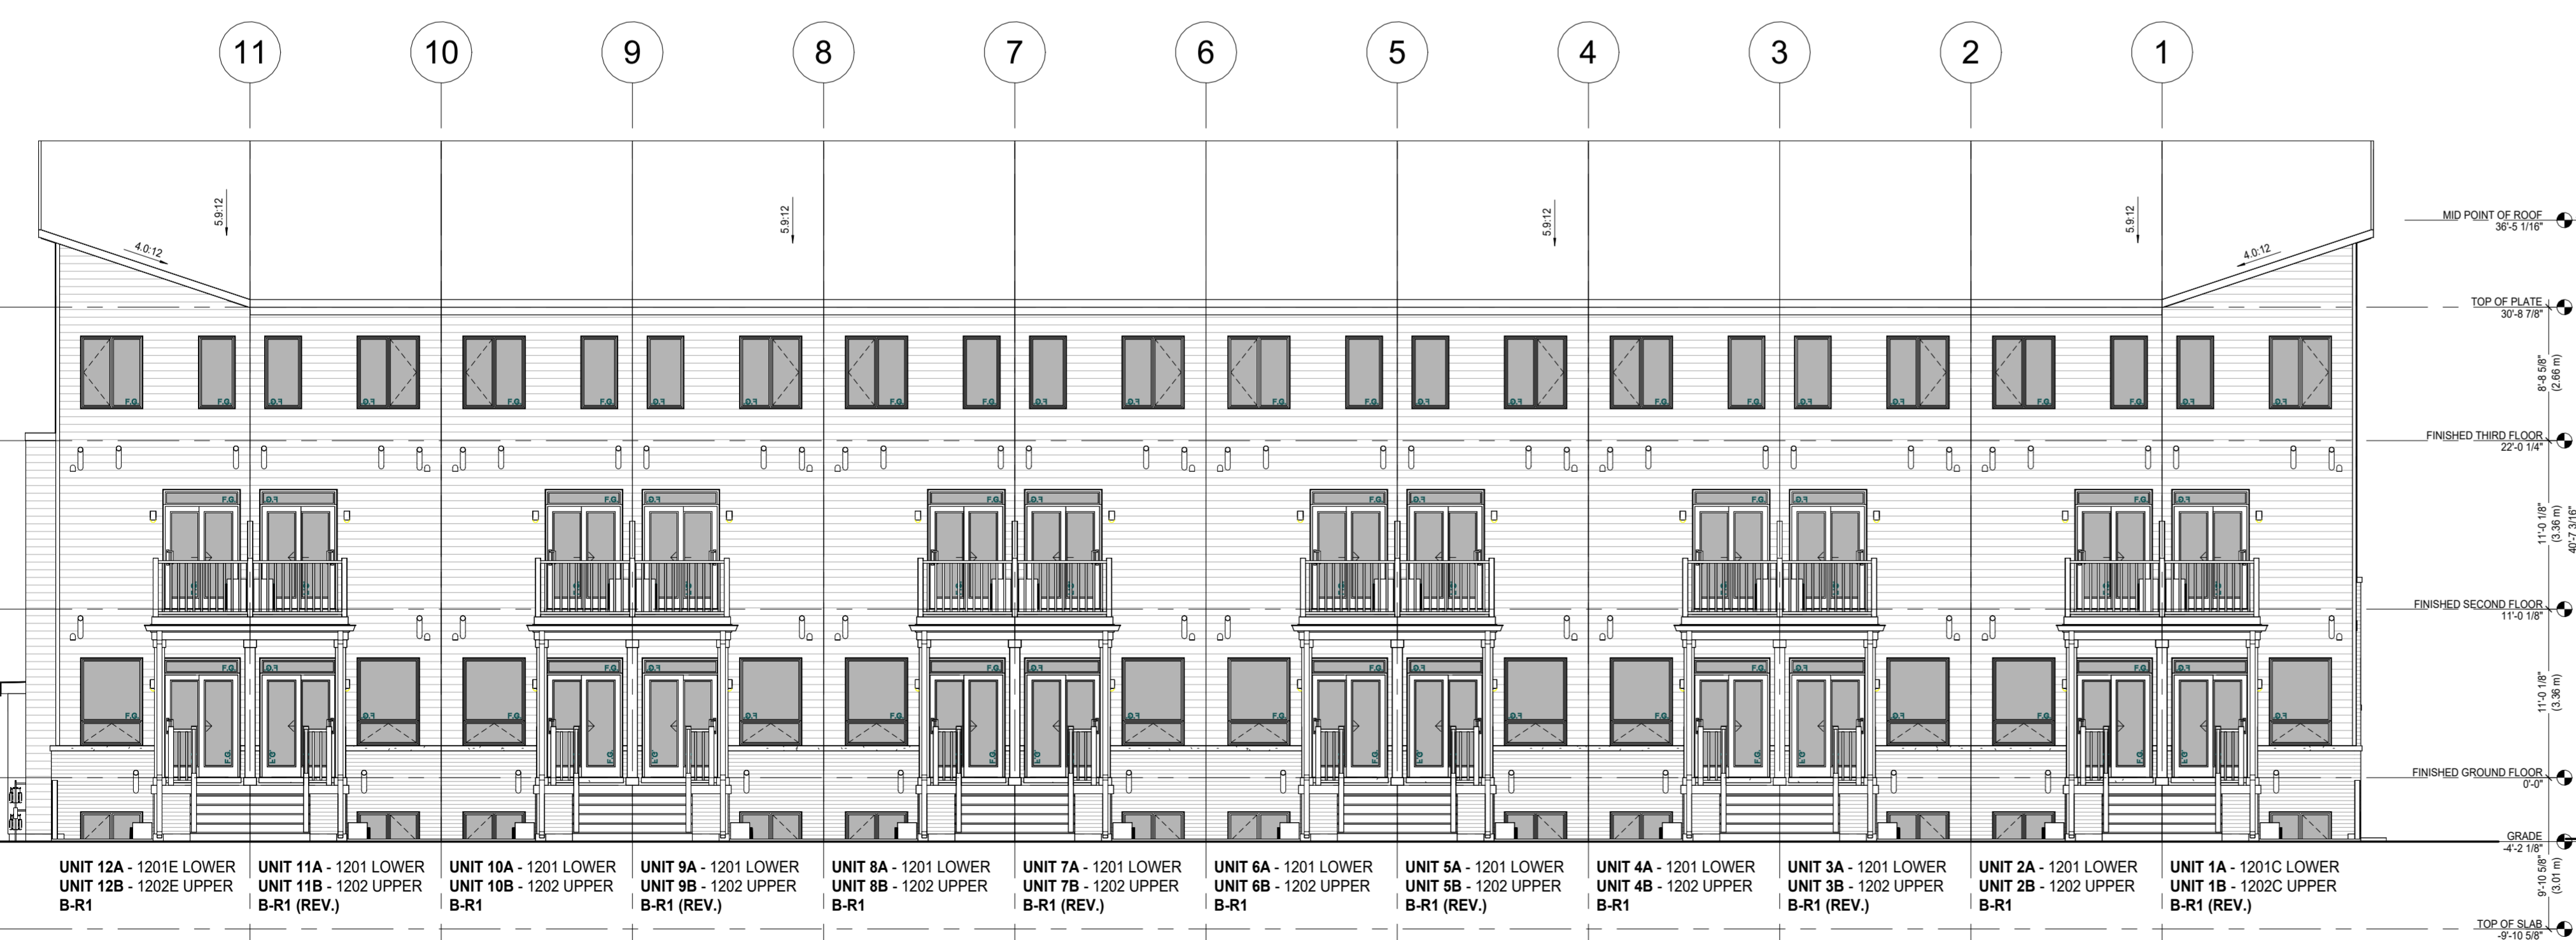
11 10 9 8 7 6 5 4 3 2 1

5.9:12
4.0:12
5.9:12
5.9:12
5.9:12
4.0:12

MID POINT OF ROOF
36'-5 1/16"

TOP OF PLATE
30'-8 7/8"

8'-8 5/8"
(2.66 m)

FINISHED THIRD FLOOR
22'-0 1/4"

11'-0 1/8"
(3.36 m)

40'-7 3/16"

FINISHED SECOND FLOOR
11'-0 1/8"

11'-0 1/8"
(3.36 m)

FINISHED GROUND FLOOR
0'-0"

GRADE
-4'-2 1/8"

9'-10 5/8"
(3.01 m)

TOP OF SLAB
-9'-10 5/8"

F.G.

UNIT 12A - 1201E LOWER
UNIT 12B - 1202E UPPER
B-R1

UNIT 11A - 1201 LOWER
UNIT 11B - 1202 UPPER
B-R1 (REV.)

UNIT 10A - 1201 LOWER
UNIT 10B - 1202 UPPER
B-R1

UNIT 9A - 1201 LOWER
UNIT 9B - 1202 UPPER
B-R1 (REV.)

UNIT 8A - 1201 LOWER
UNIT 8B - 1202 UPPER
B-R1

UNIT 7A - 1201 LOWER
UNIT 7B - 1202 UPPER
B-R1 (REV.)

UNIT 6A - 1201 LOWER
UNIT 6B - 1202 UPPER
B-R1

UNIT 5A - 1201 LOWER
UNIT 5B - 1202 UPPER
B-R1 (REV.)

UNIT 4A - 1201 LOWER
UNIT 4B - 1202 UPPER
B-R1

UNIT 3A - 1201 LOWER
UNIT 3B - 1202 UPPER
B-R1 (REV.)

UNIT 2A - 1201 LOWER
UNIT 2B - 1202 UPPER
B-R1

UNIT 1A - 1201C LOWER
UNIT 1B - 1202C UPPER
B-R1 (REV.)